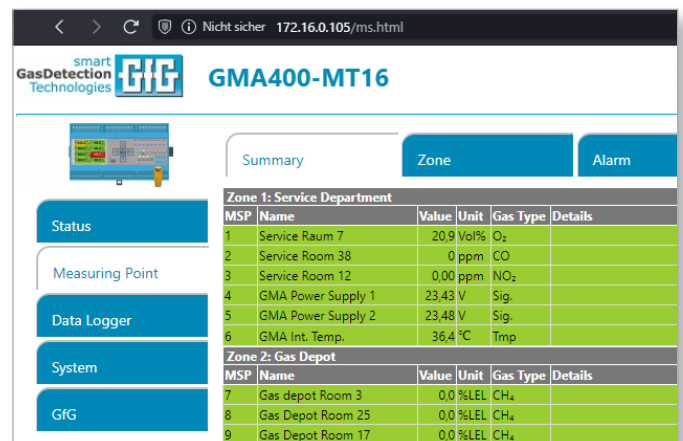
Nicht sicher 172.16.0.105/ms.html

smart GasDetection Technologies GfG

GMA400-MT16

Summary

Zone

Alarm

Status

Measuring Point

Data Logger

System

GfG

Zone 1: Service Department

| MSP | Name | Value | Unit | Gas Type | Details |
|---|---|---|---|---|---|
| 1 | Service Raum 7 | 20,9 | Vol% | $O_2$ | |
| 2 | Service Room 38 | 0 | ppm | CO | |
| 3 | Service Room 12 | 0,00 | ppm | $NO_2$ | |
| 4 | GMA Power Supply 1 | 23,43 | V | Sig. | |
| 5 | GMA Power Supply 2 | 23,48 | V | Sig. | |
| 6 | GMA Int. Temp. | 36,4 | °C | Tmp | |

Zone 2: Gas Depot

| MSP | Name | Value | Unit | Gas Type | Details |
|---|---|---|---|---|---|
| 7 | Gas depot Room 3 | 0,0 | %LEL | $CH_4$ | |
| 8 | Gas Depot Room 25 | 0,0 | %LEL | $CH_4$ | |
| 9 | Gas Depot Room 17 | 0,0 | %LEL | $CH_4$ | |